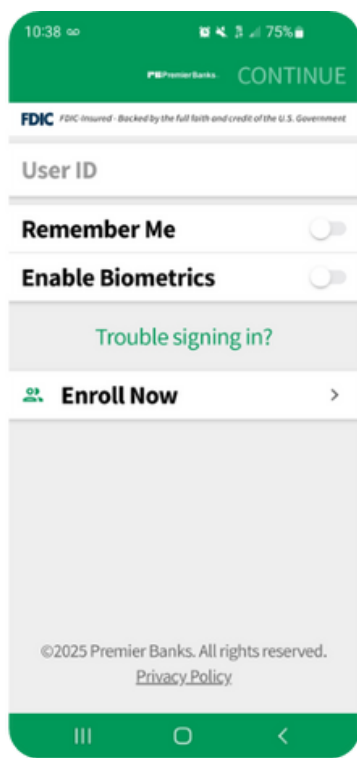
10:38 ∞ 75%

Premier Banks CONTINUE

FDIC FDIC-Insured - Backed by the full faith and credit of the U.S. Government

User ID

Remember Me

Enable Biometrics

Trouble signing in?

Enroll Now

©2025 Premier Banks. All rights reserved.

Privacy Policy